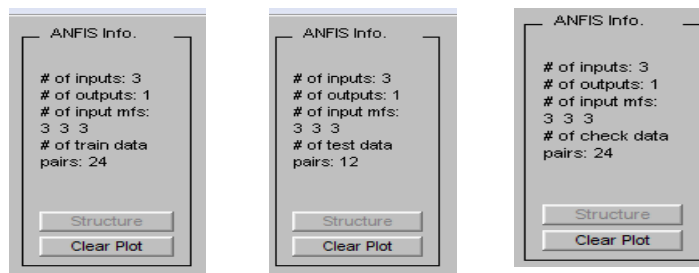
ANFIS Info.

# of inputs: 3
# of outputs: 1
# of input mfs:
3 3 3
# of train data
pairs: 24

Structure

Clear Plot

ANFIS Info.

# of inputs: 3
# of outputs: 1
# of input mfs:
3 3 3
# of test data
pairs: 12

Structure

Clear Plot

ANFIS Info.

# of inputs: 3
# of outputs: 1
# of input mfs:
3 3 3
# of check data
pairs: 24

Structure

Clear Plot